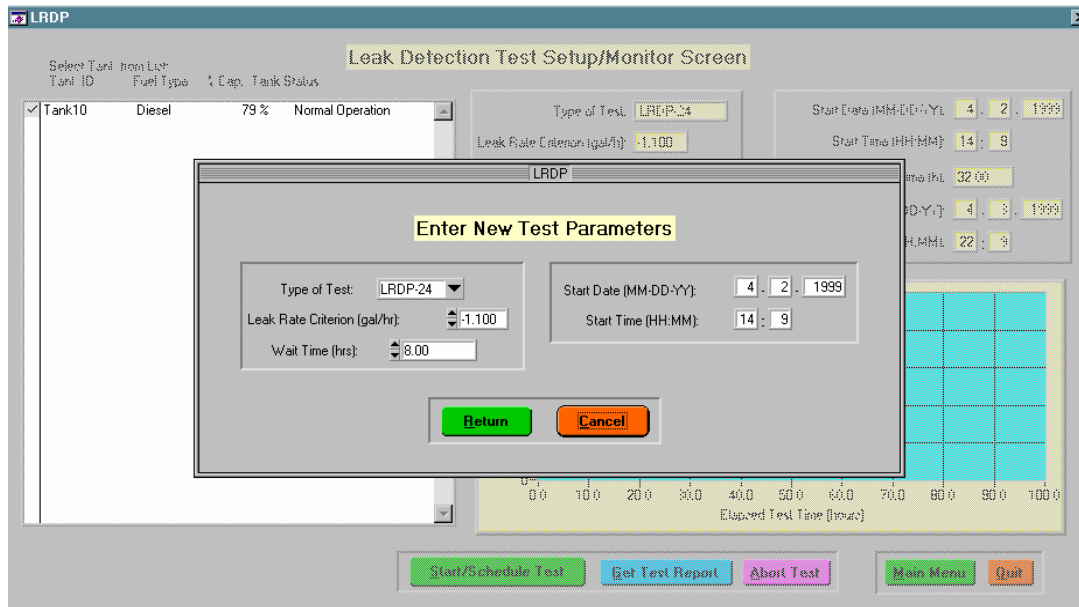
LRDP

Leak Detection Test Setup/Monitor Screen

Select Tank from List
Tank ID Fuel Type % Cap. Tank Status

Tank10 Diesel 79 % Normal Operation

Type of Test: LRDP-24
Leak Rate Criterion (gal/h): -1.100

Start Date (MM-DD-YY): 4 . 2 . 1999
Start Time (HH:MM): 14 : 9
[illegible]me (h): 32.00
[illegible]DD-YY): 4 . 3 . 1999
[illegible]H:MM): 22 : 9

LRDP

Enter New Test Parameters

Type of Test: LRDP-24
Leak Rate Criterion (gal/hr): -1.100
Wait Time (hrs): 8.00

Start Date (MM-DD-YY): 4 . 2 . 1999
Start Time (HH:MM): 14 : 9

Return
Cancel

0.0 10.0 20.0 30.0 40.0 50.0 60.0 70.0 80.0 90.0 100.0
Elapsed Test Time (hours)

Start/Schedule Test
Get Test Report
Abort Test
Main Menu
Quit